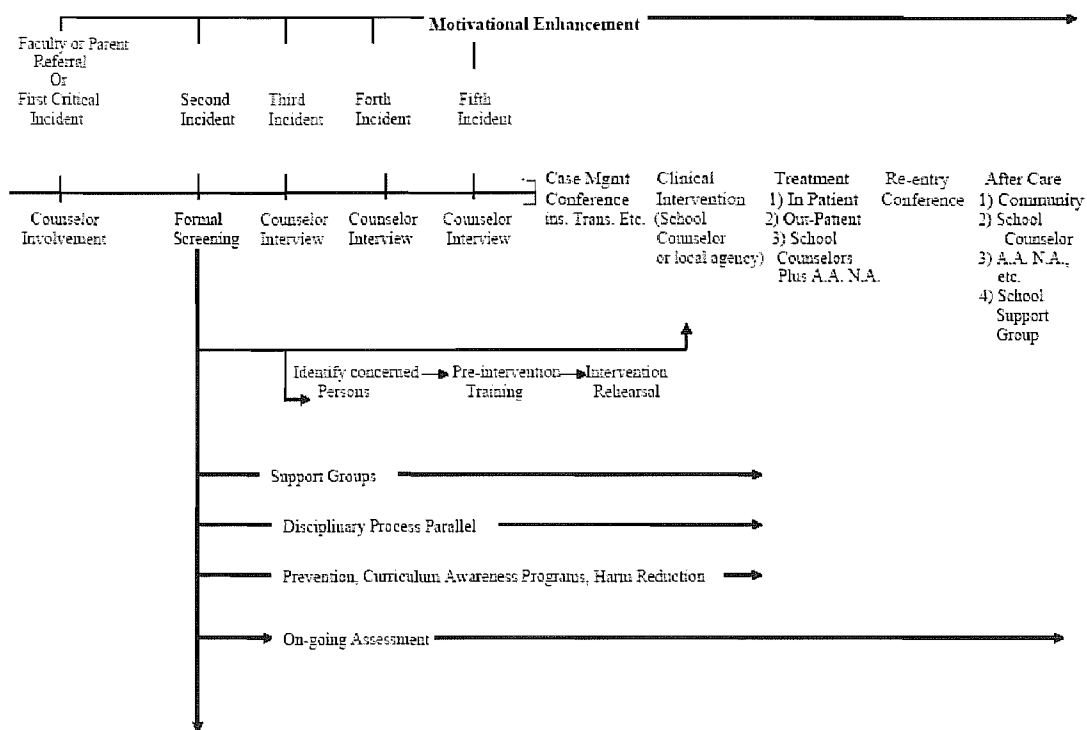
Motivational Enhancement

Faculty or Parent Referral Or First Critical Incident

Second Incident

Third Incident

Forth Incident

Fifth Incident

Counselor Involvement

Formal Screening

Counselor Interview

Counselor Interview

Counselor Interview

Case Mgmt Conference ins. Trans. Etc.

Clinical Intervention (School Counselor or local agency)

Treatment
1) In Patient
2) Out-Patient
3) School Counselors Plus A.A. N.A.

Re-entry Conference

After Care
1) Community
2) School Counselor
3) A.A. N.A., etc.
4) School Support Group

Identify concerned Persons

Pre-intervention Training

Intervention Rehearsal

Support Groups

Disciplinary Process Parallel

Prevention, Curriculum Awareness Programs, Harm Reduction

On-going Assessment